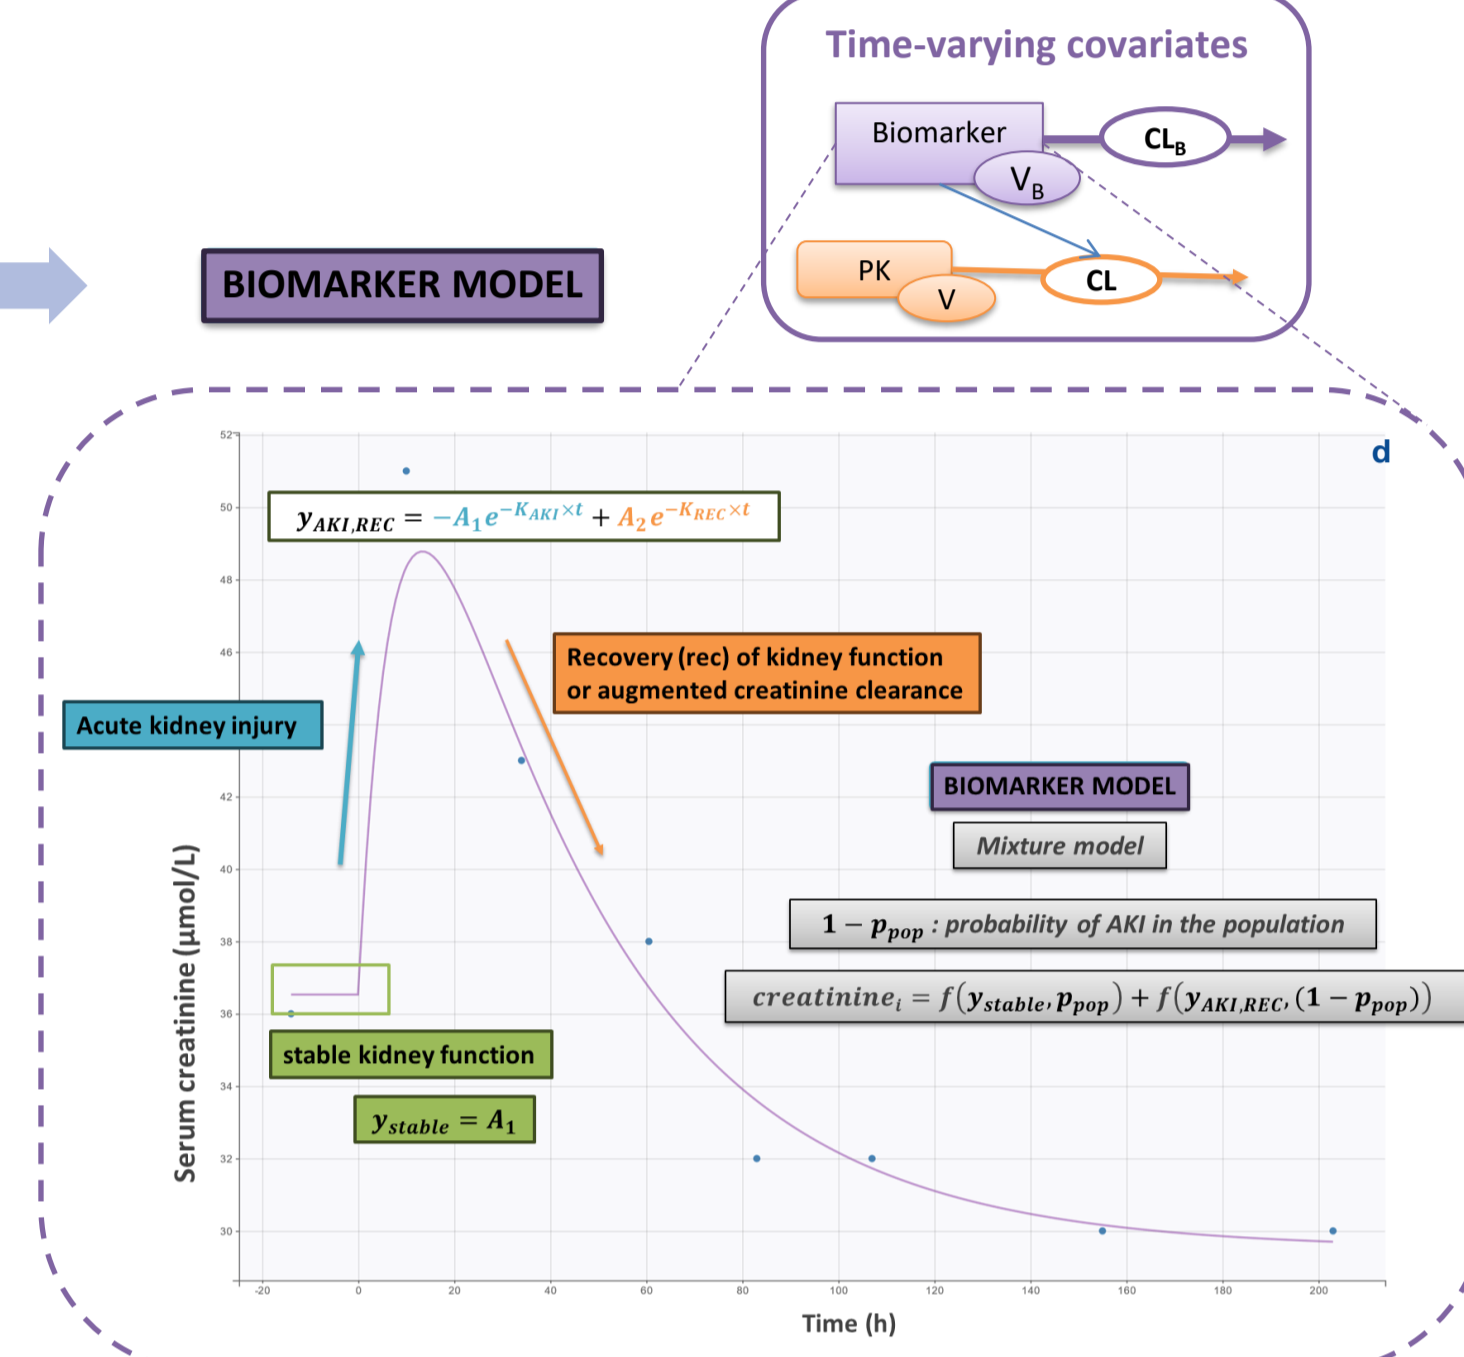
Time-varying covariates

Biomarker

$CL_B$

$V_B$

PK

V

CL

BIOMARKER MODEL

d

$y_{AKI,REC} = -A_1 e^{-K_{AKI} \times t} + A_2 e^{-K_{REC} \times t}$

Recovery (rec) of kidney function or augmented creatinine clearance

Acute kidney injury

BIOMARKER MODEL

Mixture model

$1 - p_{pop}$ : probability of AKI in the population

$creatinine_i = f(y_{stable}, p_{pop}) + f(y_{AKI,REC}, (1 - p_{pop}))$

stable kidney function

$y_{stable} = A_1$

Serum creatinine (µmol/L)

52
50
48
46
42
40
38
36
34
32
30

-20
0
20
40
60
80
100
120
140
160
180
200

Time (h)